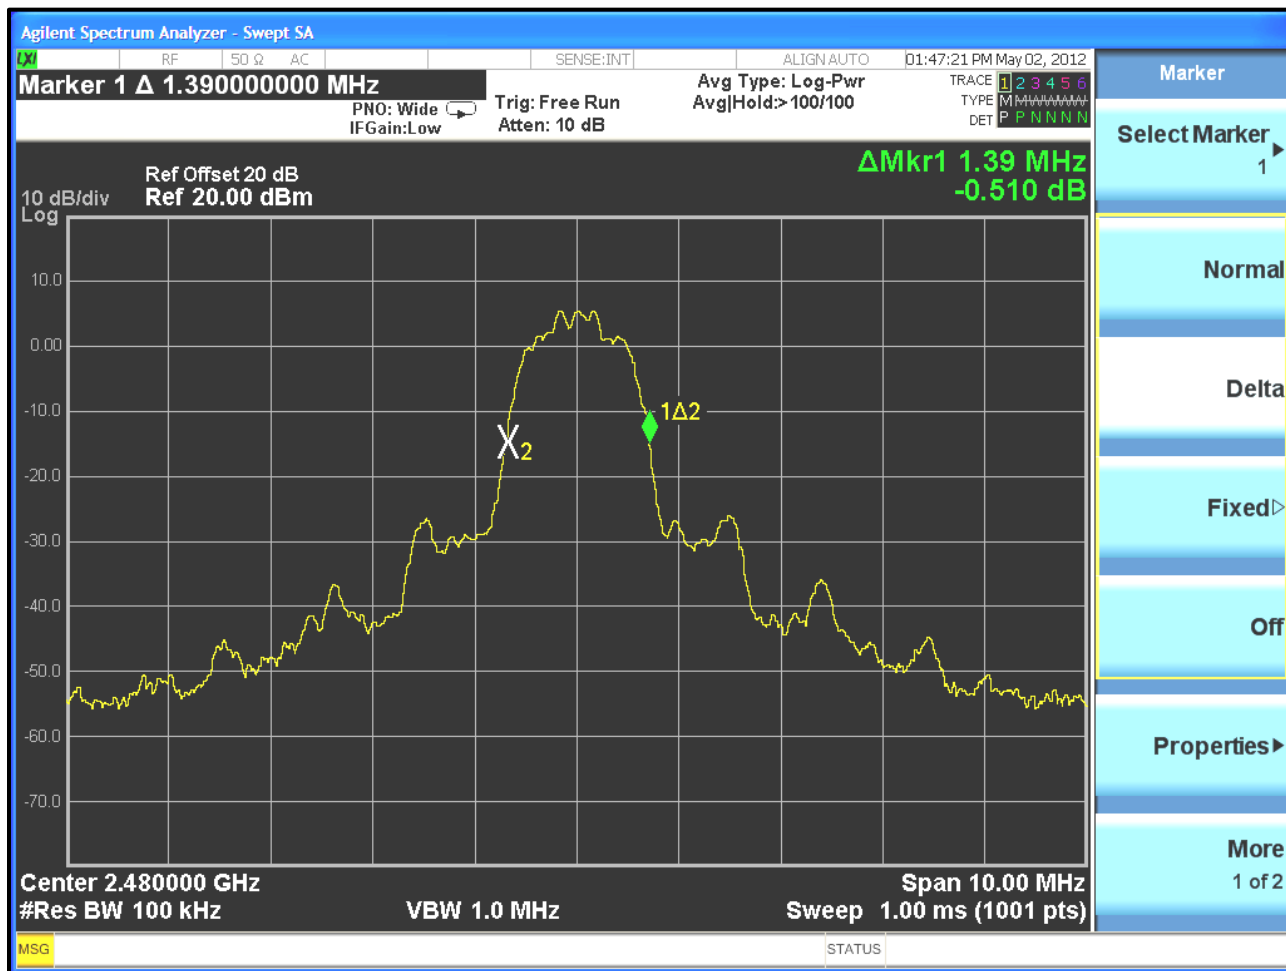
Agilent Spectrum Analyzer - Swept SA

LXI RF 50 Ω AC SENSE:INT ALIGN AUTO 01:47:21 PM May 02, 2012

Marker 1 Δ 1.390000000 MHz

PNO: Wide
IFGain:Low

Trig: Free Run
Atten: 10 dB

Avg Type: Log-Pwr
Avg|Hold:>100/100

TRACE 1 2 3 4 5 6
TYPE M WWWWW
DET P P N N N N

Marker

Select Marker
1

Normal

Delta

Fixed▷

Off

Properties▸

More
1 of 2

Ref Offset 20 dB
10 dB/div Ref 20.00 dBm
Log

ΔMkr1 1.39 MHz
-0.510 dB

10.0
0.00
-10.0
-20.0
-30.0
-40.0
-50.0
-60.0
-70.0

X2

1Δ2

Center 2.480000 GHz
#Res BW 100 kHz
VBW 1.0 MHz
Span 10.00 MHz
Sweep 1.00 ms (1001 pts)

MSG
STATUS